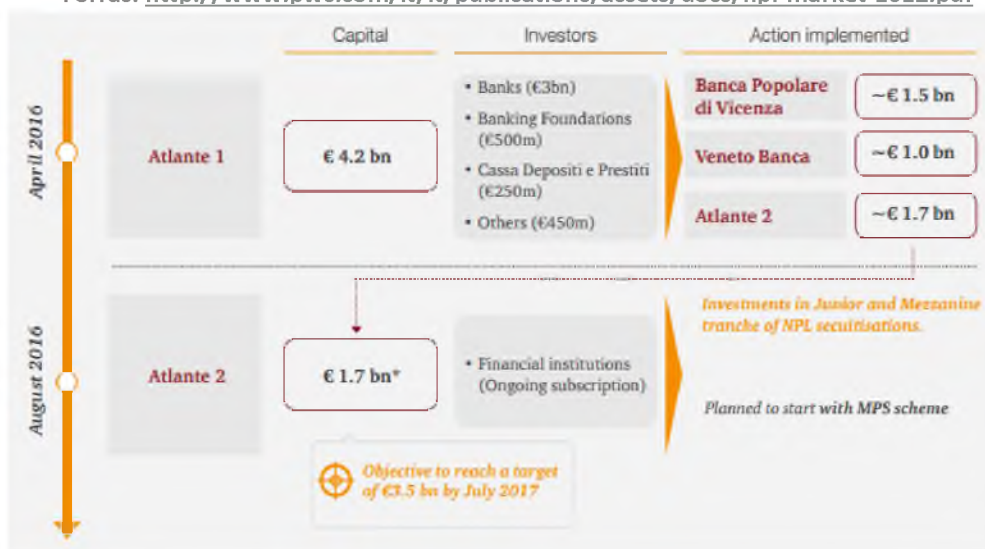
Fonte: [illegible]

| | Capital | Investors | Action implemented | |
|---|---|---|---|---|
| Atlante 1 | € 4.2 bn | • Banks (€3bn) • Banking Foundations (€500m) • Cassa Depositi e Prestiti (€250m) • Others (€450m) | Banca Popolare di Vicenza | ~€ 1.5 bn |
| | | | Veneto Banca | ~€ 1.0 bn |
| | | | Atlante 2 | ~€ 1.7 bn |
| Atlante 2 | € 1.7 bn* | • Financial institutions (Ongoing subscription) | Investments in Junior and Mezzanine tranche of NPL securitisations. Planned to start with MPS scheme | |

April 2016

August 2016

Objective to reach a target of €3.5 bn by July 2017